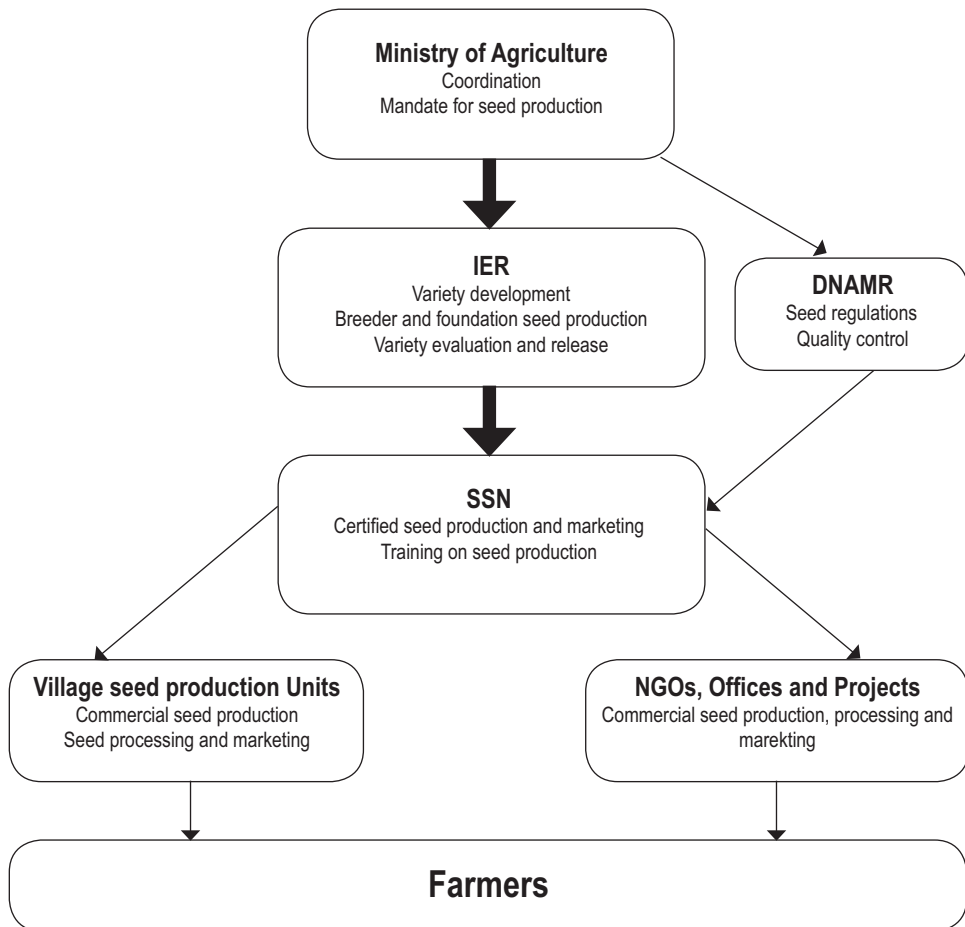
Ministry of Agriculture
Coordination
Mandate for seed production

IER
Variety development
Breeder and foundation seed production
Variety evaluation and release

DNAMR
Seed regulations
Quality control

SSN
Certified seed production and marketing
Training on seed production

Village seed production Units
Commercial seed production
Seed processing and marketing

NGOs, Offices and Projects
Commercial seed production, processing and marekting

Farmers